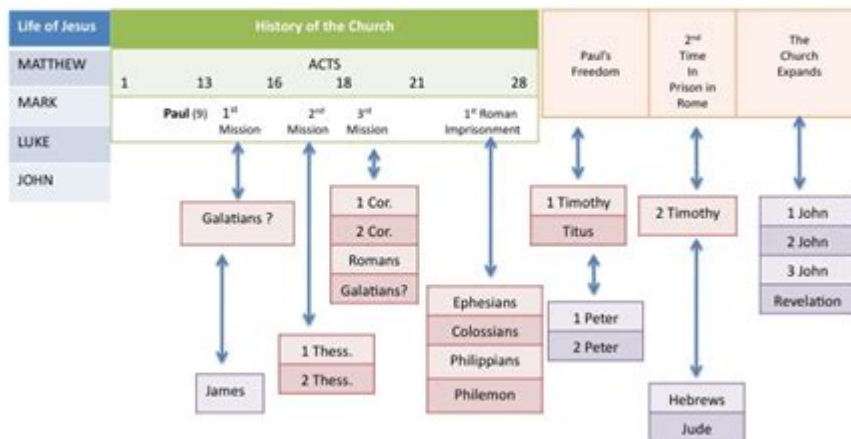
Life of Jesus

MATTHEW

MARK

LUKE

JOHN

History of the Church

ACTS

1 13 16 18 21 28

Paul (9) 1$^{st}$ Mission 2$^{nd}$ Mission 3$^{rd}$ Mission 1$^{st}$ Roman Imprisonment

Paul's Freedom

2$^{nd}$ Time In Prison in Rome

The Church Expands

Galatians ?

James

1 Thess.

2 Thess.

1 Cor.

2 Cor.

Romans

Galatians?

Ephesians

Colossians

Philippians

Philemon

1 Timothy

Titus

1 Peter

2 Peter

2 Timothy

Hebrews

Jude

1 John

2 John

3 John

Revelation